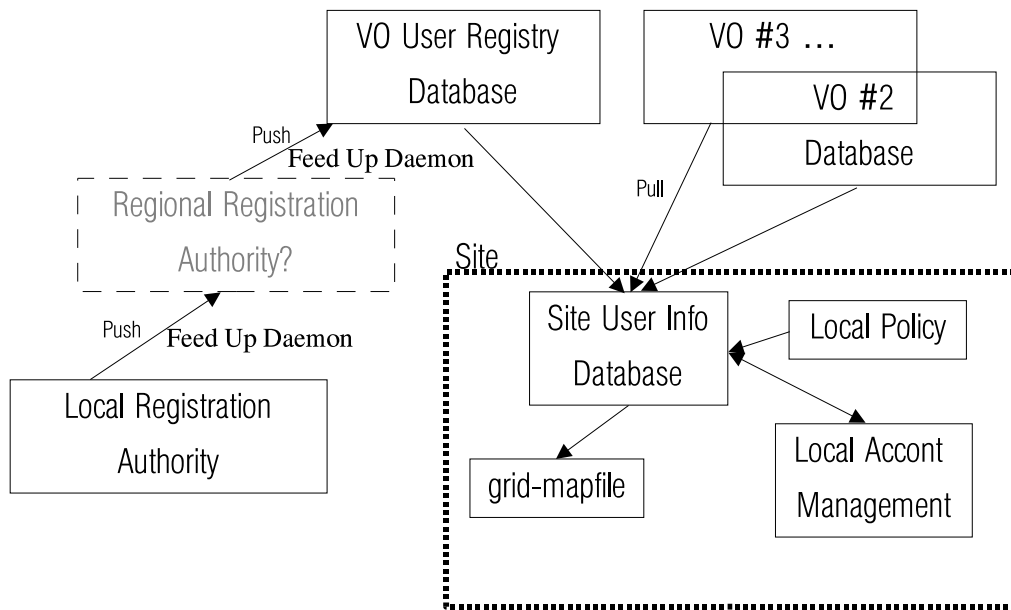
VO User Registry Database

VO #3 ...

VO #2 Database

Push

Feed Up Daemon

Regional Registration Authority?

Pull

Site

Site User Info Database

Local Policy

Push

Feed Up Daemon

Local Registration Authority

Local Accont Management

grid-mapfile